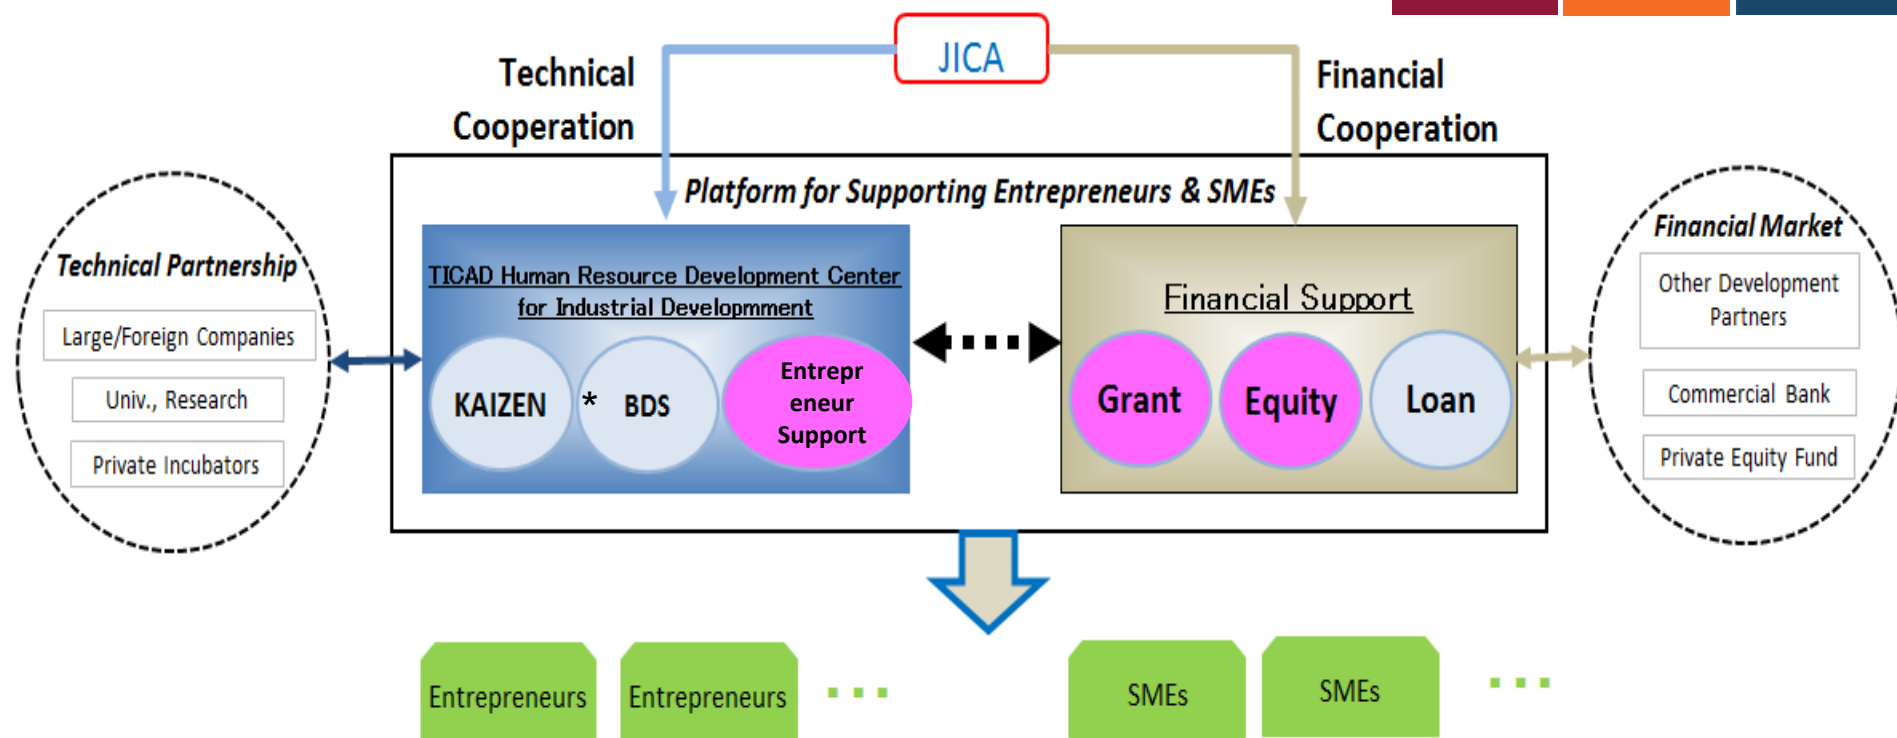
JICA

Technical Cooperation

Financial Cooperation

Platform for Supporting Entrepreneurs & SMEs

Technical Partnership

Large/Foreign Companies

Univ., Research

Private Incubators

TICAD Human Resource Development Center for Industrial Developmment

KAIZEN

*

BDS

Entrepreneur Support

Financial Support

Grant

Equity

Loan

Financial Market

Other Development Partners

Commercial Bank

Private Equity Fund

Entrepreneurs

Entrepreneurs

・・・

SMEs

SMEs

・・・